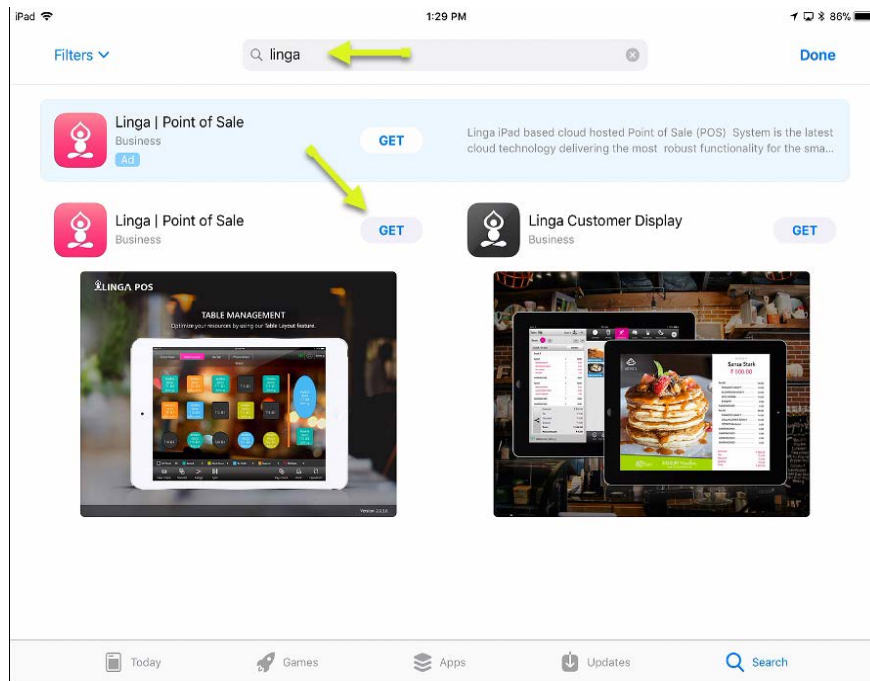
iPad 1:29 PM 86%

Filters linga Done

Linga | Point of Sale
Business
Ad
GET
Linga iPad based cloud hosted Point of Sale (POS) System is the latest cloud technology delivering the most robust functionality for the sma...

Linga | Point of Sale
Business
GET

Linga Customer Display
Business
GET

LINGA POS
TABLE MANAGEMENT
Optimize your resources by using our Table Layout feature.

Sarsa Stark
₹ 100.00

Today Games Apps Updates Search